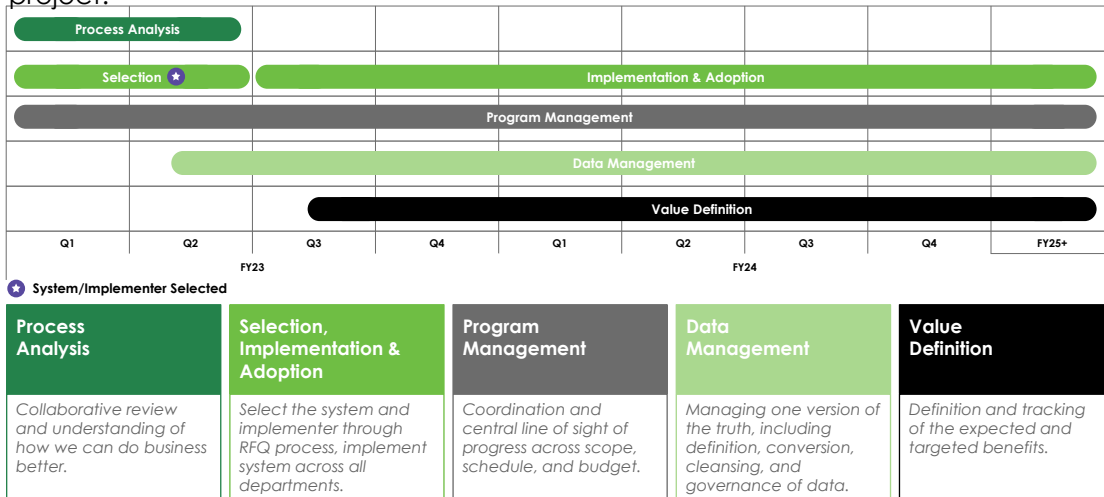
project.

Process Analysis

Selection

Implementation & Adoption

Program Management

Data Management

Value Definition

| Q1 | Q2 | Q3 | Q4 | Q1 | Q2 | Q3 | Q4 | FY25+ |
|---|---|---|---|---|---|---|---|---|

FY23

FY24

System/Implementer Selected

Process Analysis

Collaborative review and understanding of how we can do business better.

Selection, Implementation & Adoption

Select the system and implementer through RFQ process, implement system across all departments.

Program Management

Coordination and central line of sight of progress across scope, schedule, and budget.

Data Management

Managing one version of the truth, including definition, conversion, cleansing, and governance of data.

Value Definition

Definition and tracking of the expected and targeted benefits.